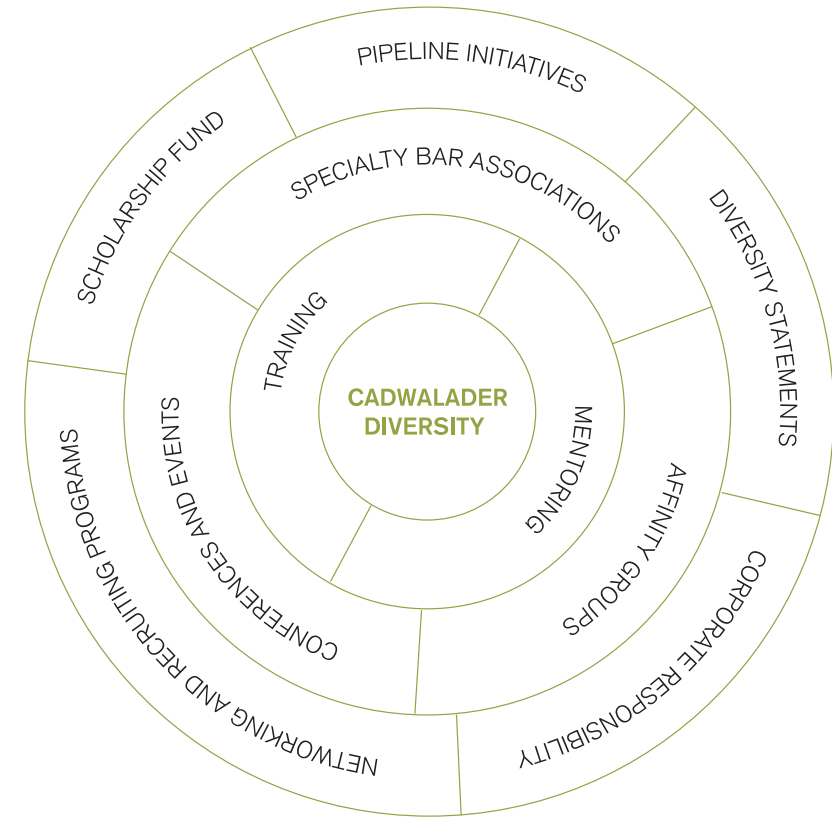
CADWALADER DIVERSITY

TRAINING

MENTORING

SPECIALTY BAR ASSOCIATIONS

AFFINITY GROUPS

CONFERENCES AND EVENTS

PIPELINE INITIATIVES

DIVERSITY STATEMENTS

CORPORATE RESPONSIBILITY

NETWORKING AND RECRUITING PROGRAMS

SCHOLARSHIP FUND